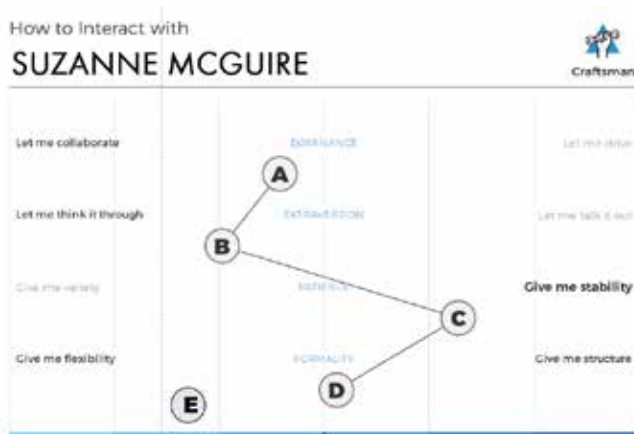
How to Interact with
SUZANNE MCGUIRE

Craftsman

Let me collaborate

DOMINANCE

Let me drive

Let me think it through

EXTRAVERSION

Let me talk it out

Give me variety

PATIENCE

Give me stability

Give me flexibility

FORMALITY

Give me structure

A
B
C
D
E